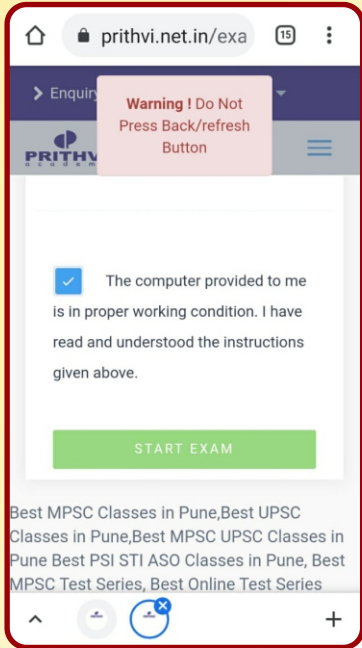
prithvi.net.in/exa

15

Enquiry

Warning ! Do Not Press Back/refresh Button

PRITHV
academ

The computer provided to me is in proper working condition. I have read and understood the instructions given above.

START EXAM

Best MPSC Classes in Pune,Best UPSC Classes in Pune,Best MPSC UPSC Classes in Pune Best PSI STI ASO Classes in Pune, Best MPSC Test Series, Best Online Test Series